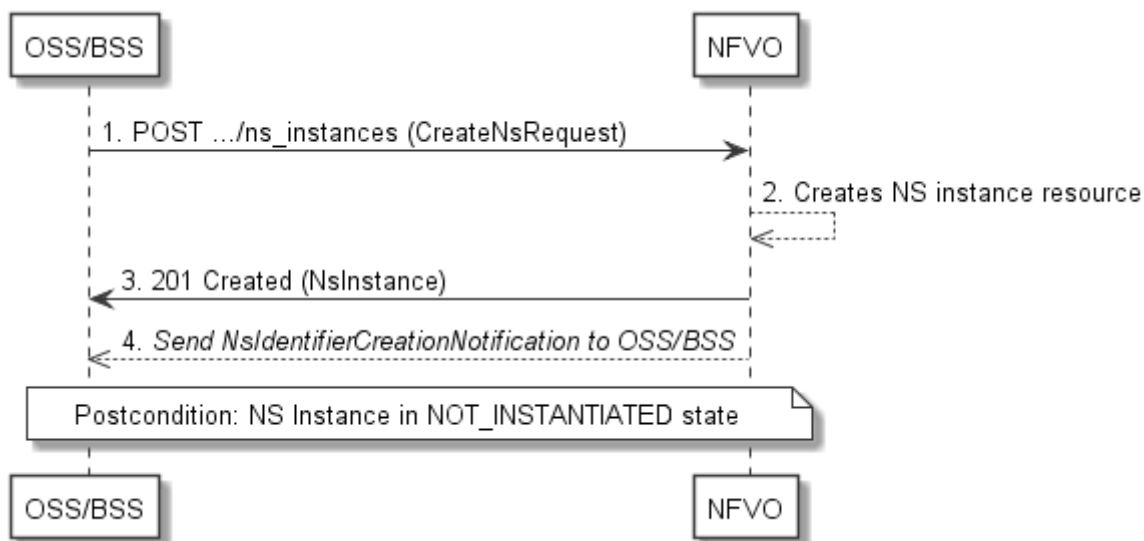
OSS/BSS

NFVO

1. POST .../ns_instances (CreateNsRequest)

2. Creates NS instance resource

3. 201 Created (NsInstance)

4. *Send NsIdentifierCreationNotification to OSS/BSS*

Postcondition: NS Instance in NOT_INSTANTIATED state

OSS/BSS

NFVO